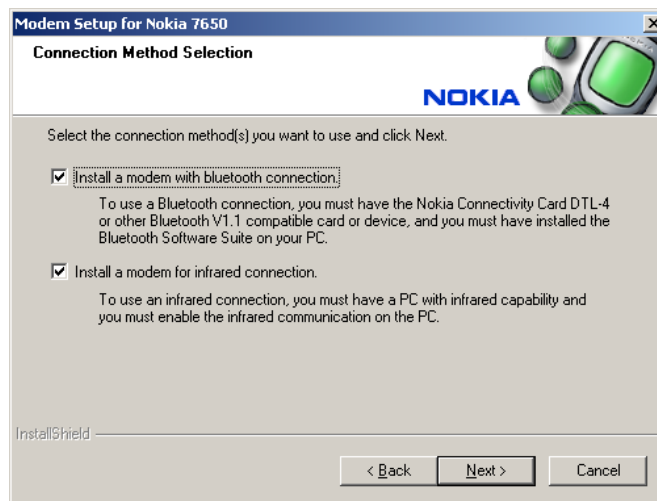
Modem Setup for Nokia 7650

Connection Method Selection

NOKIA

Select the connection method(s) you want to use and click Next.

☑ Install a modem with bluetooth connection.

To use a Bluetooth connection, you must have the Nokia Connectivity Card DTL-4 or other Bluetooth V1.1 compatible card or device, and you must have installed the Bluetooth Software Suite on your PC.

☑ Install a modem for infrared connection.

To use an infrared connection, you must have a PC with infrared capability and you must enable the infrared communication on the PC.

InstallShield

< Back
Next >
Cancel